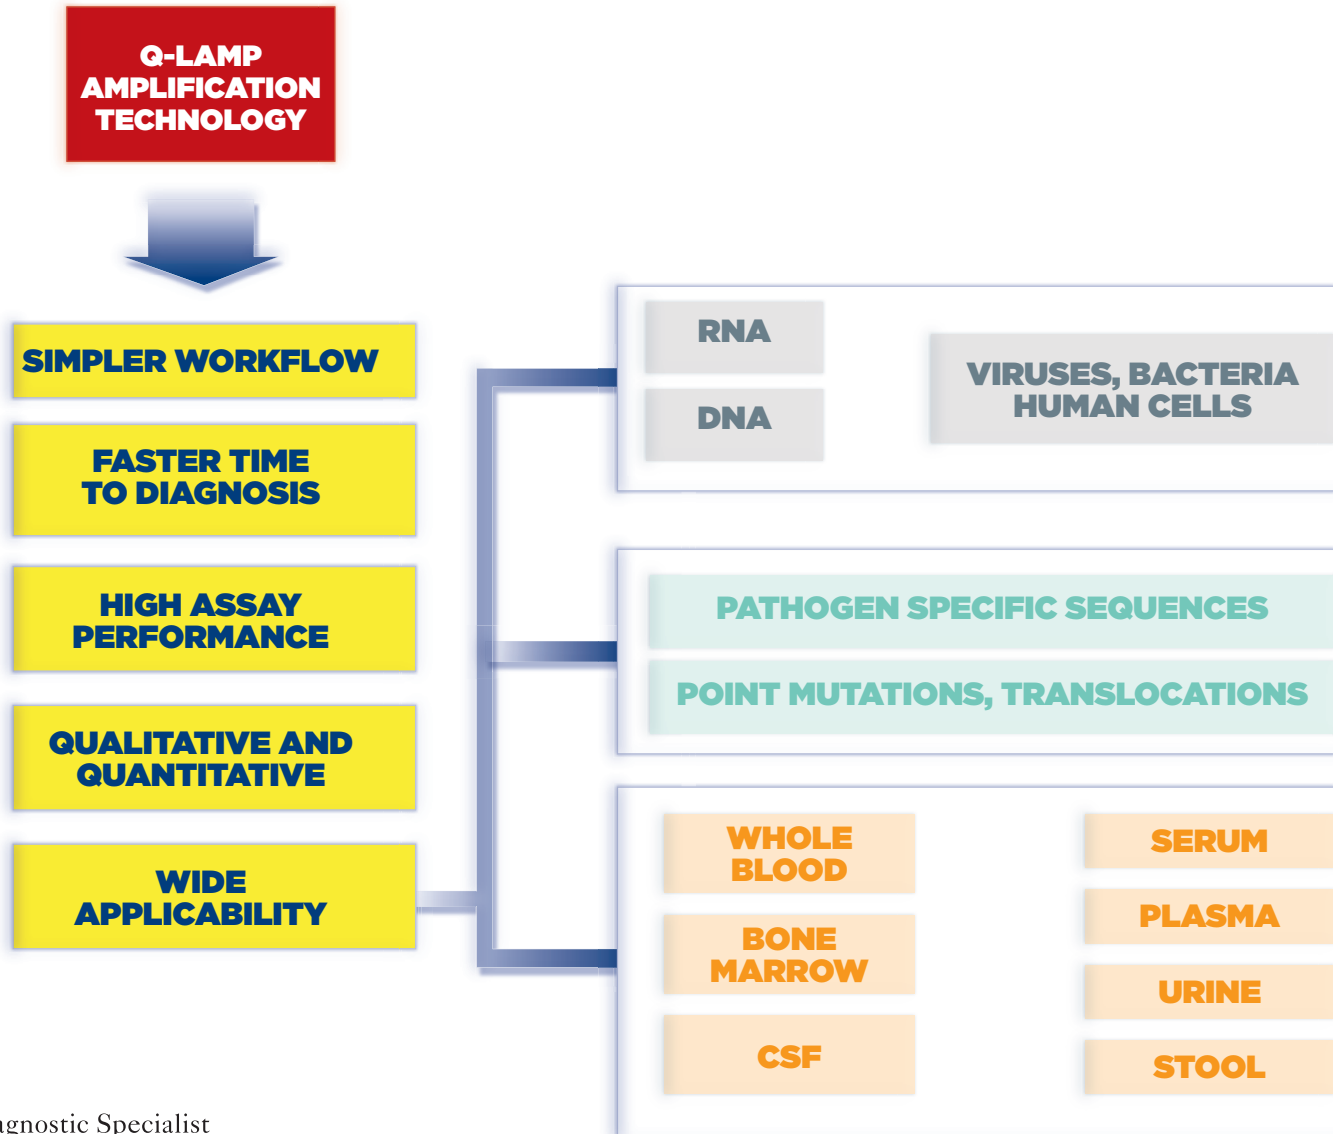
Q-LAMP AMPLIFICATION TECHNOLOGY

SIMPLER WORKFLOW

FASTER TIME TO DIAGNOSIS

HIGH ASSAY PERFORMANCE

QUALITATIVE AND QUANTITATIVE

WIDE APPLICABILITY

RNA

DNA

VIRUSES, BACTERIA HUMAN CELLS

PATHOGEN SPECIFIC SEQUENCES

POINT MUTATIONS, TRANSLOCATIONS

WHOLE BLOOD

BONE MARROW

CSF

SERUM

PLASMA

URINE

STOOL

gnostic Specialist